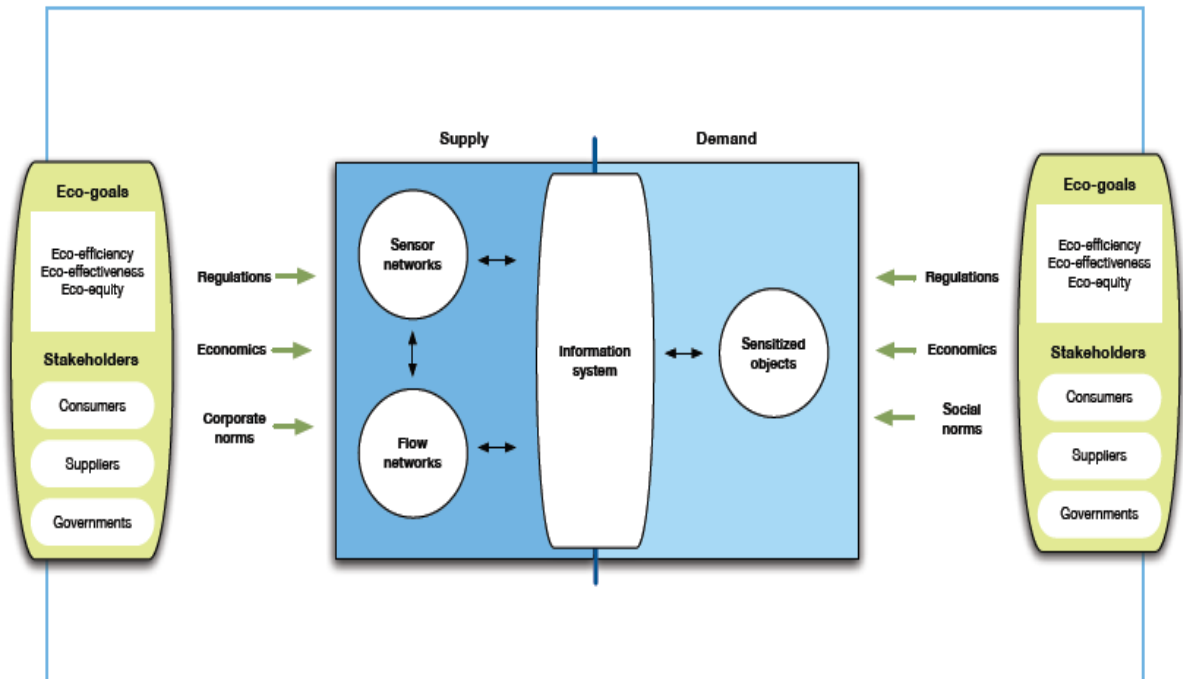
Supply

Demand

Eco-goals

Eco-efficiency
Eco-effectiveness
Eco-equity

Stakeholders

Consumers

Suppliers

Governments

Regulations

Economics

Corporate norms

Sensor networks

Flow networks

Information system

Sensitized objects

Regulations

Economics

Social norms

Eco-goals

Eco-efficiency
Eco-effectiveness
Eco-equity

Stakeholders

Consumers

Suppliers

Governments